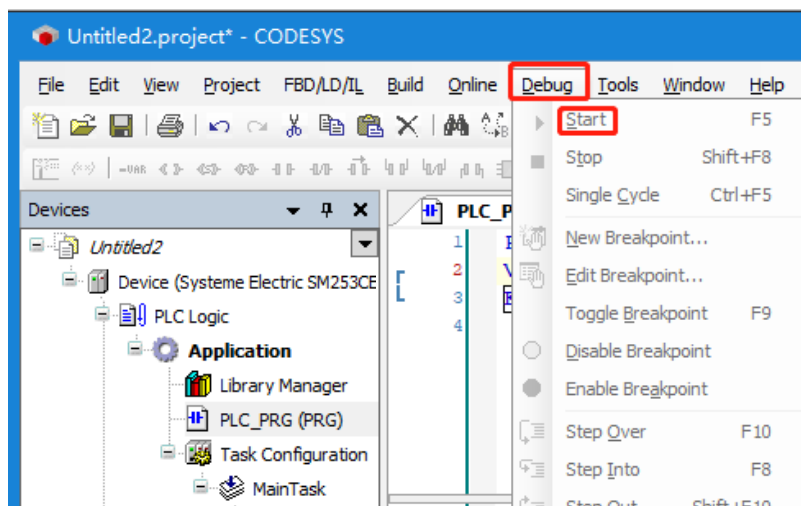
Untitled2.project* - CODESYS

File Edit View Project FBD/LD/IL Build Online Debug Tools Window Help

Devices

Untitled2
Device (Systeme Electric SM253CE
PLC Logic
Application
Library Manager
PLC_PRG (PRG)
Task Configuration
MainTask

PLC_P

1
2
3
4

Start F5
Stop Shift+F8
Single Cycle Ctrl+F5
New Breakpoint...
Edit Breakpoint...
Toggle Breakpoint F9
Disable Breakpoint
Enable Breakpoint
Step Over F10
Step Into F8
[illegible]